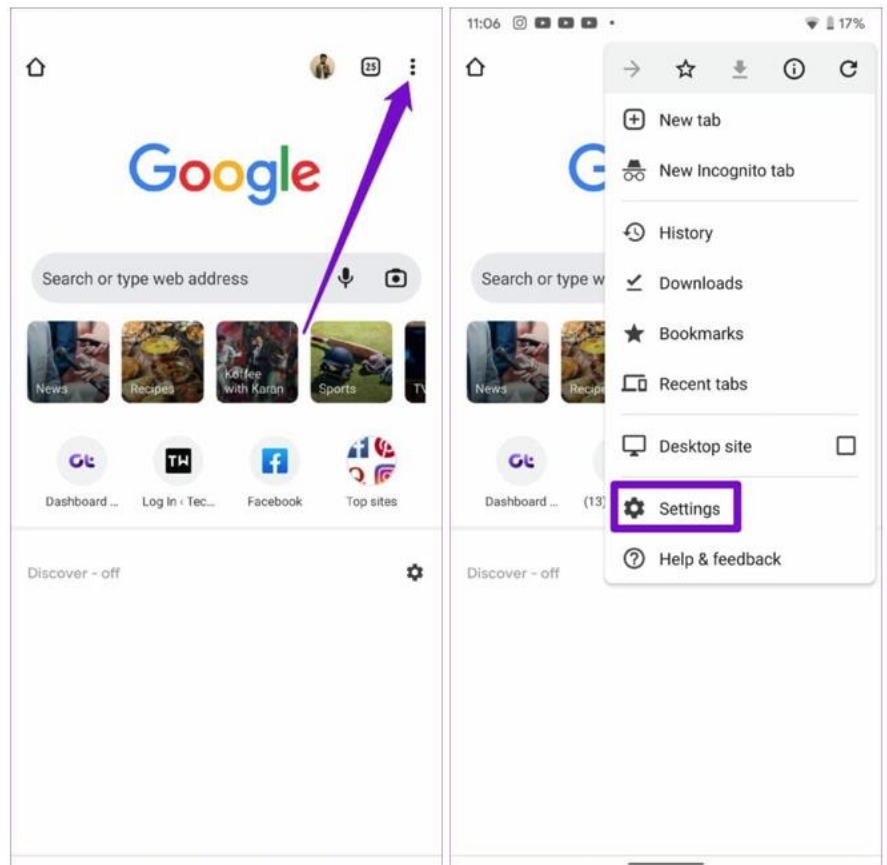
25

Google

Search or type web address

News
Recipes
Koffee with Karan
Sports
TV

Dashboard ...
Log In ‹ Tec...
Facebook
Top sites

Discover - off

11:06

17%

New tab
New Incognito tab
History
Downloads
Bookmarks
Recent tabs
Desktop site
Settings
Help & feedback

Search or type w

News
Recipe

Dashboard ...
(13)

Discover - off